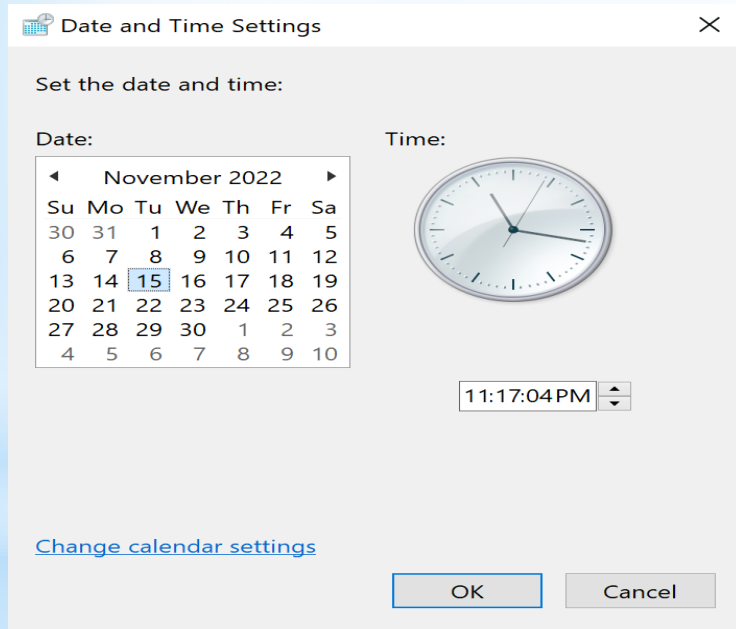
Date and Time Settings

Set the date and time:

Date:

November 2022

| Su | Mo | Tu | We | Th | Fr | Sa |
|---|---|---|---|---|---|---|
| 30 | 31 | 1 | 2 | 3 | 4 | 5 |
| 6 | 7 | 8 | 9 | 10 | 11 | 12 |
| 13 | 14 | 15 | 16 | 17 | 18 | 19 |
| 20 | 21 | 22 | 23 | 24 | 25 | 26 |
| 27 | 28 | 29 | 30 | 1 | 2 | 3 |
| 4 | 5 | 6 | 7 | 8 | 9 | 10 |

Time:

11:17:04 PM

Change calendar settings

OK

Cancel